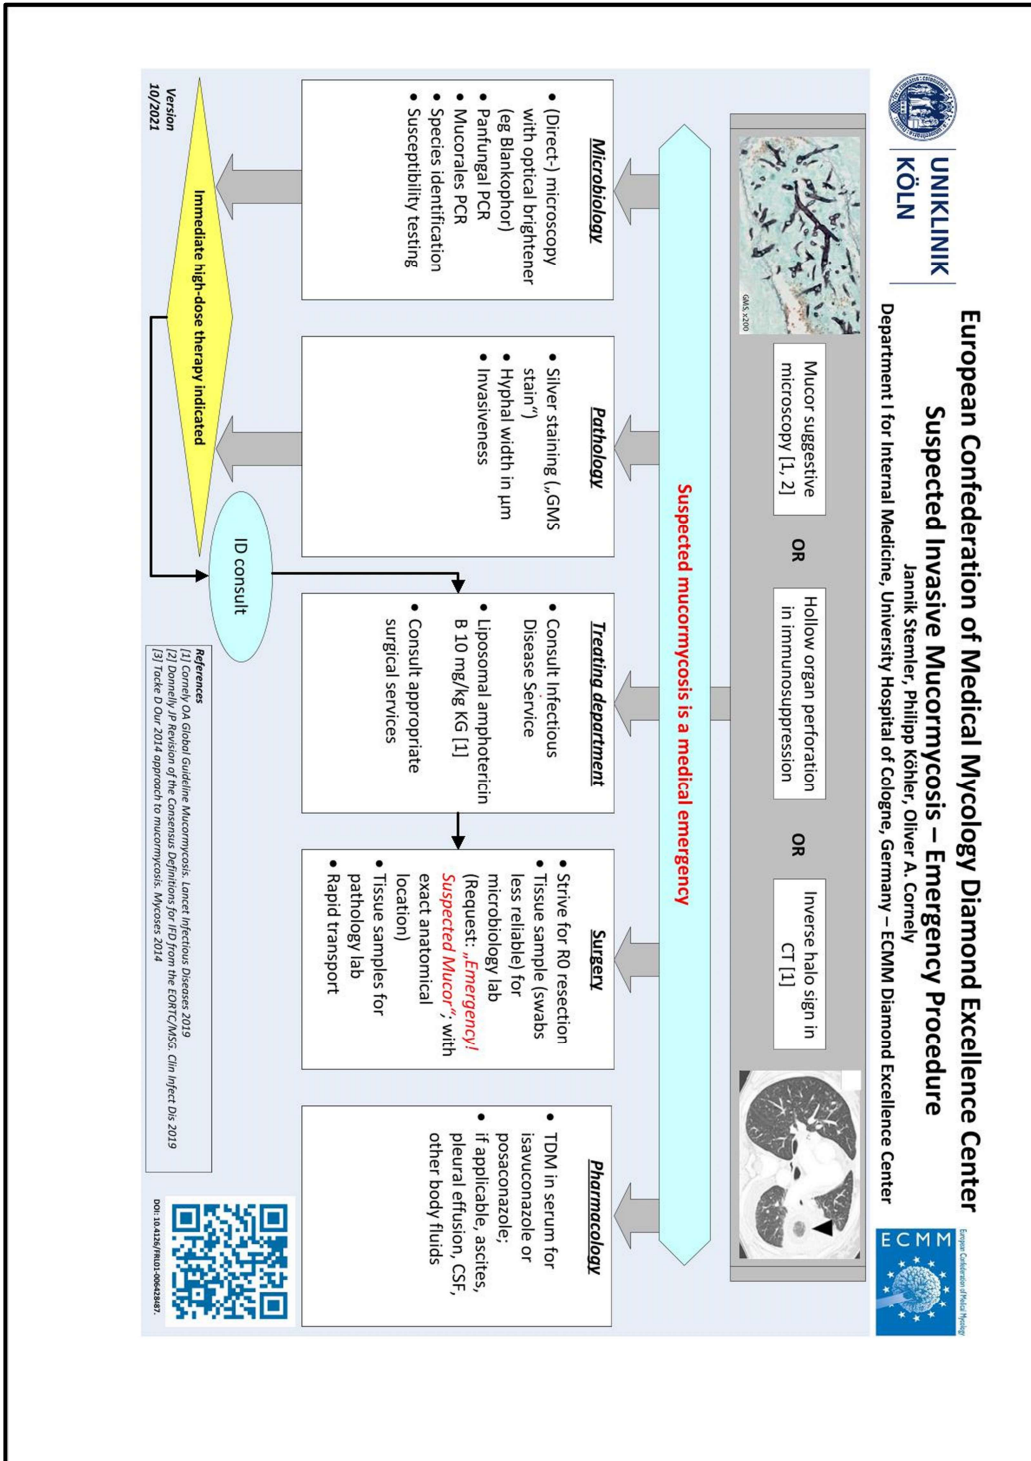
UNIKLINIK KÖLN

European Confederation of Medical Mycology Diamond Excellence Center
Suspected Invasive Mucormycosis – Emergency Procedure
Jannik Stemler, Philipp Köhler, Oliver A. Cornely
Department I for Internal Medicine, University Hospital of Cologne, Germany – ECMM Diamond Excellence Center

ECMM European Confederation of Medical Mycology

GMS, x200

Mucor suggestive microscopy [1, 2]

OR

Hollow organ perforation in immunosuppression

OR

Inverse halo sign in CT [1]

Suspected mucormycosis is a medical emergency

Microbiology
• (Direct-) microscopy with optical brightener (eg Blankophor)
• Panfungal PCR
• Mucorales PCR
• Species identification
• Susceptibility testing

Pathology
• Silver staining („GMS stain“)
• Hyphal width in µm
• Invasiveness

Treating department
• Consult Infectious Disease Service
• Liposomal amphotericin B 10 mg/kg KG [1]
• Consult appropriate surgical services

Surgery
• Strive for R0 resection
• Tissue sample (swabs less reliable) for microbiology lab (Request: „Emergency! Suspected Mucor“, with exact anatomical location)
• Tissue samples for pathology lab
• Rapid transport

Pharmacology
• TDM in serum for isavuconazole or posaconazole;
• if applicable, ascites, pleural effusion, CSF, other body fluids

Immediate high-dose therapy indicated

ID consult

Version 10/2021

References
[1] Cornely OA Global Guideline Mucormycosis. Lancet Infectious Diseases 2019
[2] Donnelly JP Revision of the Consensus Definitions for IFD from the EORTC/MSG. Clin Infect Dis 2019
[3] Tacke D Our 2014 approach to mucormycosis. Mycoses 2014

DOI: 10.4126/FRL01-006428487.